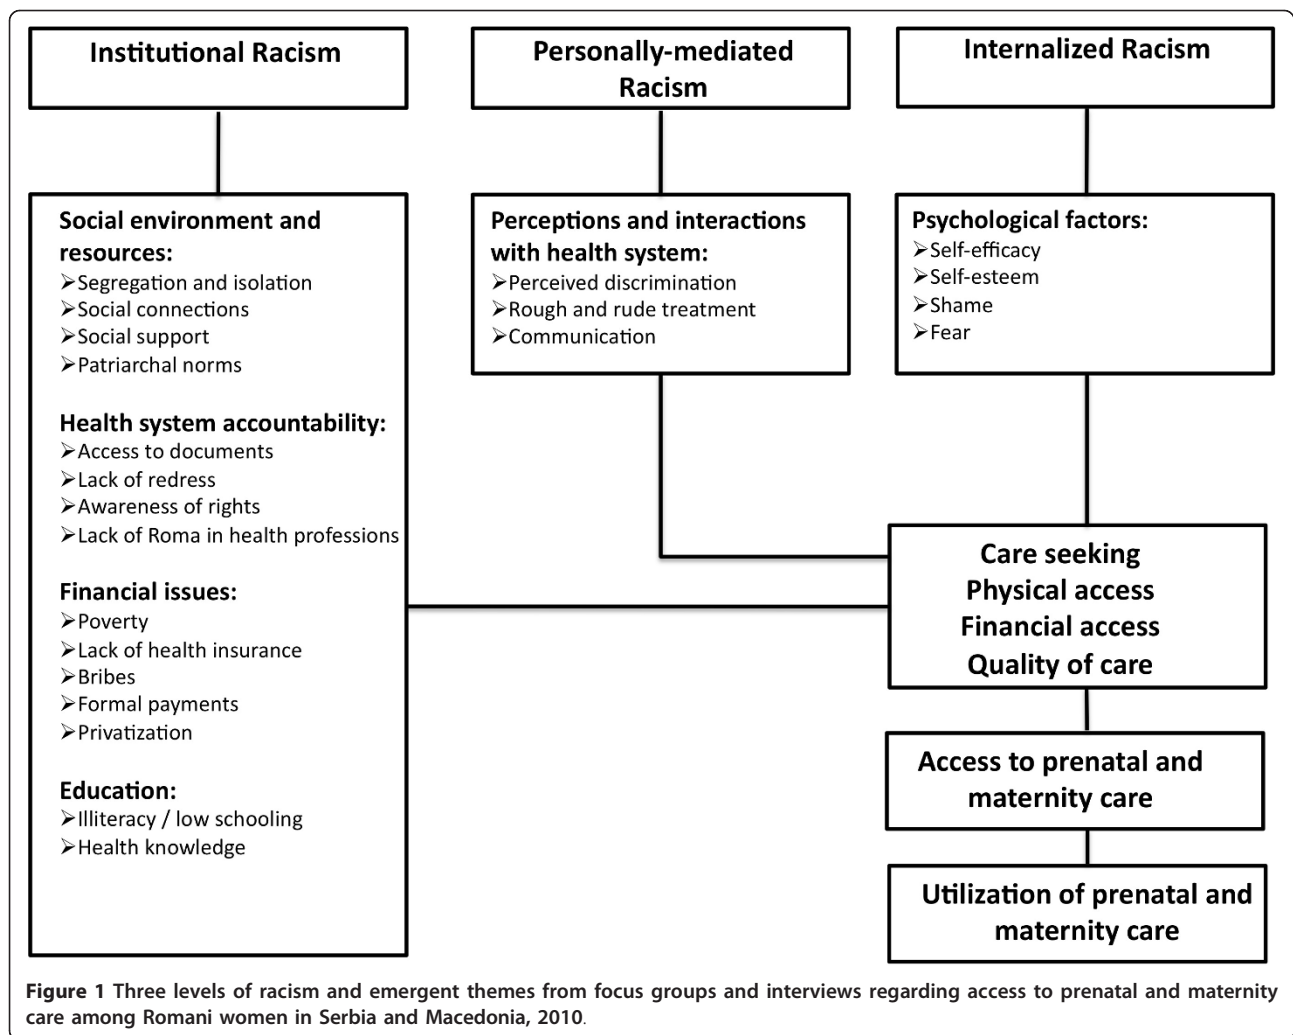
Institutional Racism

Personally-mediated Racism

Internalized Racism

Social environment and resources:
➢Segregation and isolation
➢Social connections
➢Social support
➢Patriarchal norms

Health system accountability:
➢Access to documents
➢Lack of redress
➢Awareness of rights
➢Lack of Roma in health professions

Financial issues:
➢Poverty
➢Lack of health insurance
➢Bribes
➢Formal payments
➢Privatization

Education:
➢Illiteracy / low schooling
➢Health knowledge

Perceptions and interactions with health system:
➢Perceived discrimination
➢Rough and rude treatment
➢Communication

Psychological factors:
➢Self-efficacy
➢Self-esteem
➢Shame
➢Fear

Care seeking
Physical access
Financial access
Quality of care

Access to prenatal and maternity care

Utilization of prenatal and maternity care

Figure 1 Three levels of racism and emergent themes from focus groups and interviews regarding access to prenatal and maternity care among Romani women in Serbia and Macedonia, 2010.